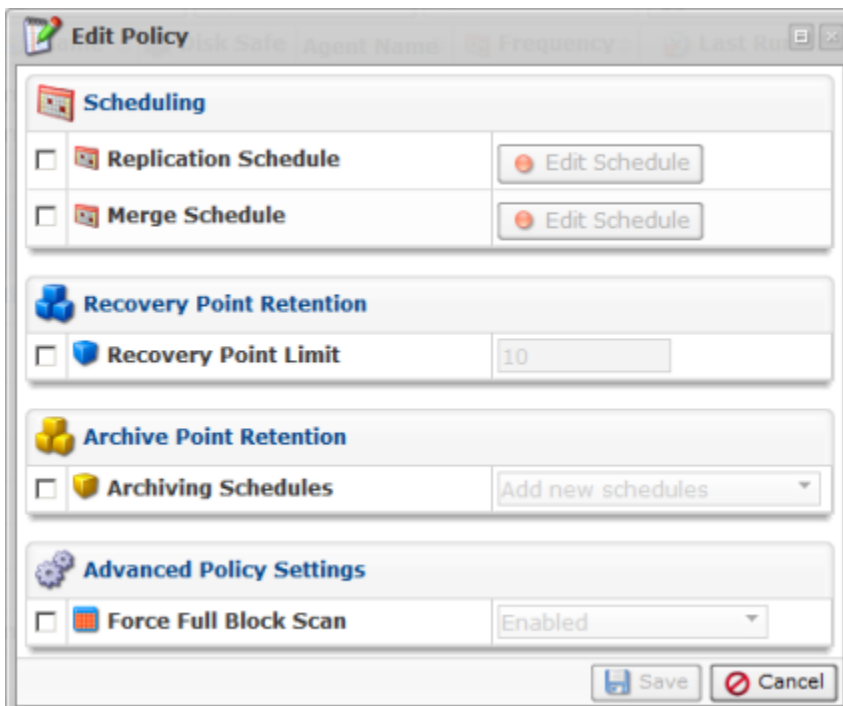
Edit Policy

Disk Safe Agent Name Frequency Last Run

Scheduling

Replication Schedule | Edit Schedule

Merge Schedule | Edit Schedule

Recovery Point Retention

Recovery Point Limit | 10

Archive Point Retention

Archiving Schedules | Add new schedules

Advanced Policy Settings

Force Full Block Scan | Enabled

Save | Cancel